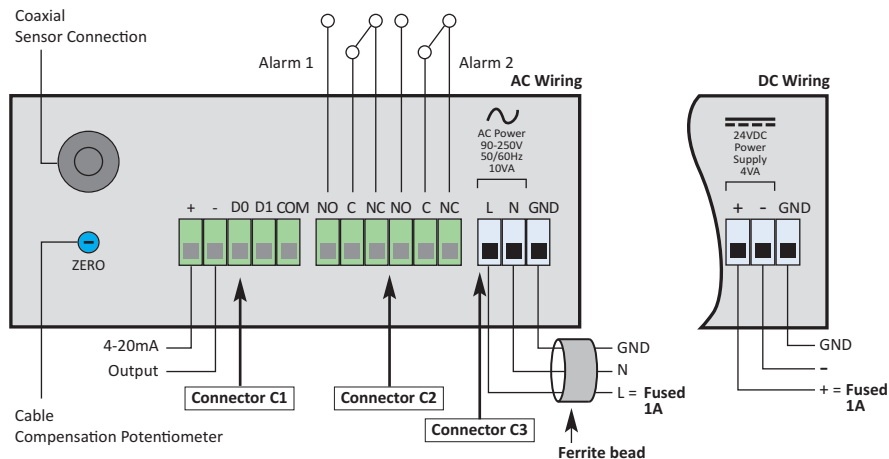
Coaxial
Sensor Connection

Alarm 1

Alarm 2

AC Wiring

DC Wiring

~
AC Power
90-250V
50/60Hz
10VA

24VDC
Power
Supply
4VA

ZERO

+ - D0 D1 COM NO C NC NO C NC L N GND

+ - GND

4-20mA
Output

Connector C1

Connector C2

Connector C3

GND
N
L = Fused 1A

GND
–
+ = Fused 1A

Ferrite bead

Cable
Compensation Potentiometer